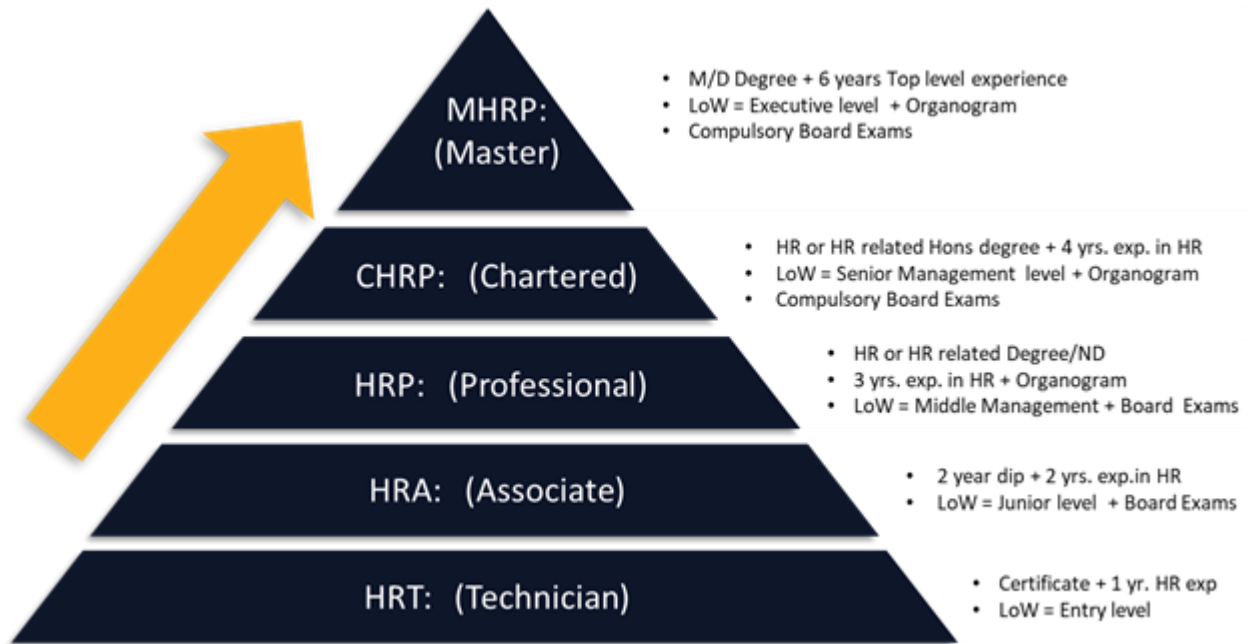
MHRP:
(Master)

• M/D Degree + 6 years Top level experience
• LoW = Executive level + Organogram
• Compulsory Board Exams

CHRP: (Chartered)

• HR or HR related Hons degree + 4 yrs. exp. in HR
• LoW = Senior Management level + Organogram
• Compulsory Board Exams

HRP: (Professional)

• HR or HR related Degree/ND
• 3 yrs. exp. in HR + Organogram
• LoW = Middle Management + Board Exams

HRA: (Associate)

• 2 year dip + 2 yrs. exp.in HR
• LoW = Junior level + Board Exams

HRT: (Technician)

• Certificate + 1 yr. HR exp
• LoW = Entry level